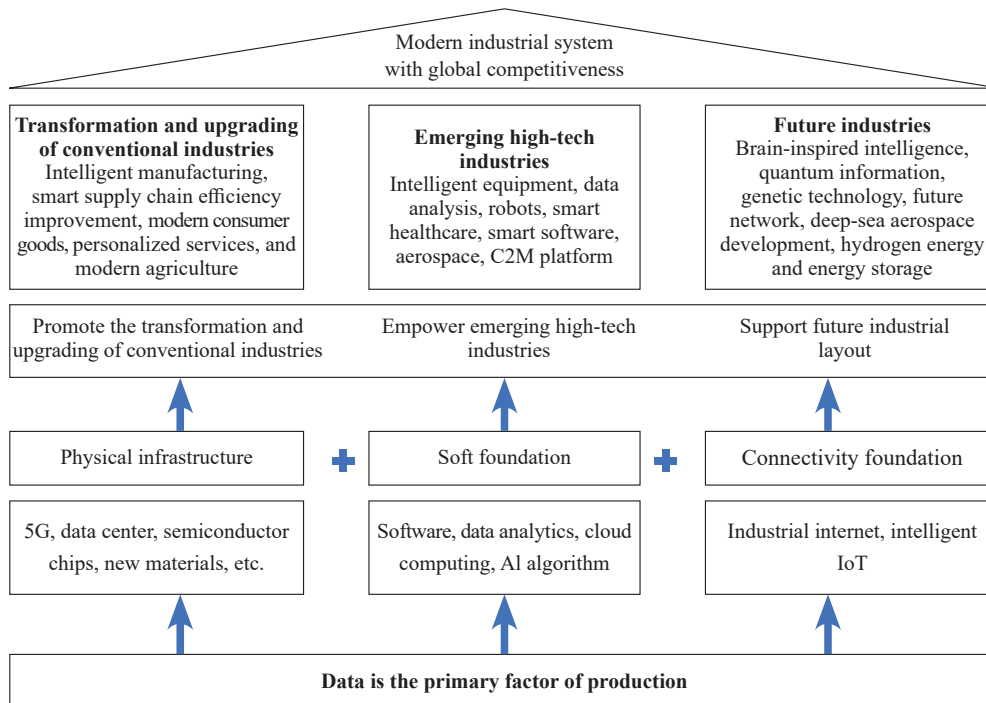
Modern industrial system with global competitiveness

**Transformation and upgrading of conventional industries**
Intelligent manufacturing, smart supply chain efficiency improvement, modern consumer goods, personalized services, and modern agriculture

**Emerging high-tech industries**
Intelligent equipment, data analysis, robots, smart healthcare, smart software, aerospace, C2M platform

**Future industries**
Brain-inspired intelligence, quantum information, genetic technology, future network, deep-sea aerospace development, hydrogen energy and energy storage

Promote the transformation and upgrading of conventional industries

Empower emerging high-tech industries

Support future industrial layout

Physical infrastructure

Soft foundation

Connectivity foundation

5G, data center, semiconductor chips, new materials, etc.

Software, data analytics, cloud computing, Al algorithm

Industrial internet, intelligent IoT

**Data is the primary factor of production**